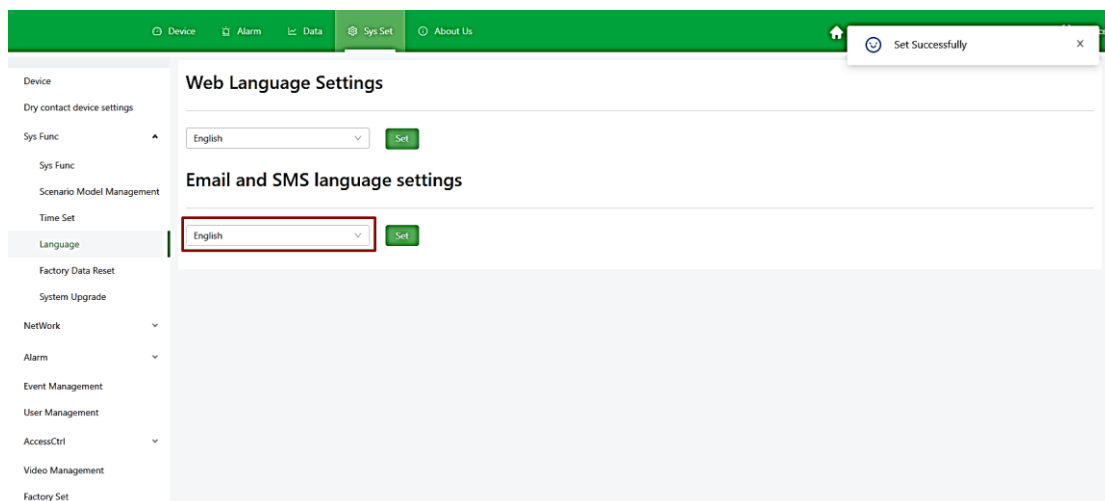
Device Alarm Data Sys Set About Us

Set Successfully ×

Device
Dry contact device settings
Sys Func
Sys Func
Scenario Model Management
Time Set
Language
Factory Data Reset
System Upgrade
NetWork
Alarm
Event Management
User Management
AccessCtrl
Video Management
Factory Set

Web Language Settings

English Set

Email and SMS language settings

English Set